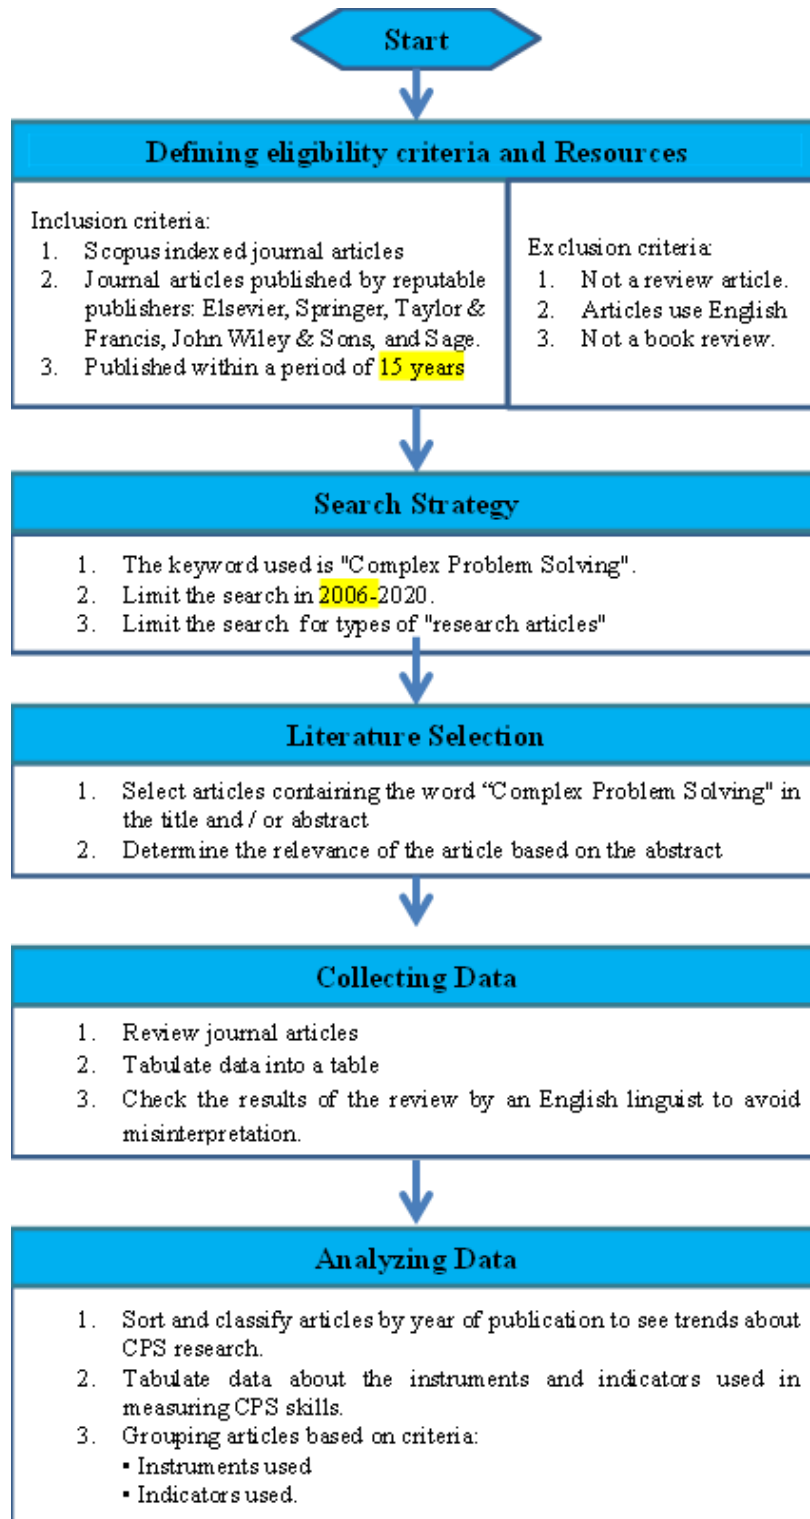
Start

Defining eligibility criteria and Resources

Inclusion criteria:
1. Scopus indexed journal articles
2. Journal articles published by reputable publishers: Elsevier, Springer, Taylor & Francis, John Wiley & Sons, and Sage.
3. Published within a period of 15 years

Exclusion criteria:
1. Not a review article.
2. Articles use English
3. Not a book review.

Search Strategy

1. The keyword used is "Complex Problem Solving".
2. Limit the search in 2006-2020.
3. Limit the search for types of "research articles"

Literature Selection

1. Select articles containing the word "Complex Problem Solving" in the title and / or abstract
2. Determine the relevance of the article based on the abstract

Collecting Data

1. Review journal articles
2. Tabulate data into a table
3. Check the results of the review by an English linguist to avoid misinterpretation.

Analyzing Data

1. Sort and classify articles by year of publication to see trends about CPS research.
2. Tabulate data about the instruments and indicators used in measuring CPS skills.
3. Grouping articles based on criteria:
▪ Instruments used
▪ Indicators used.